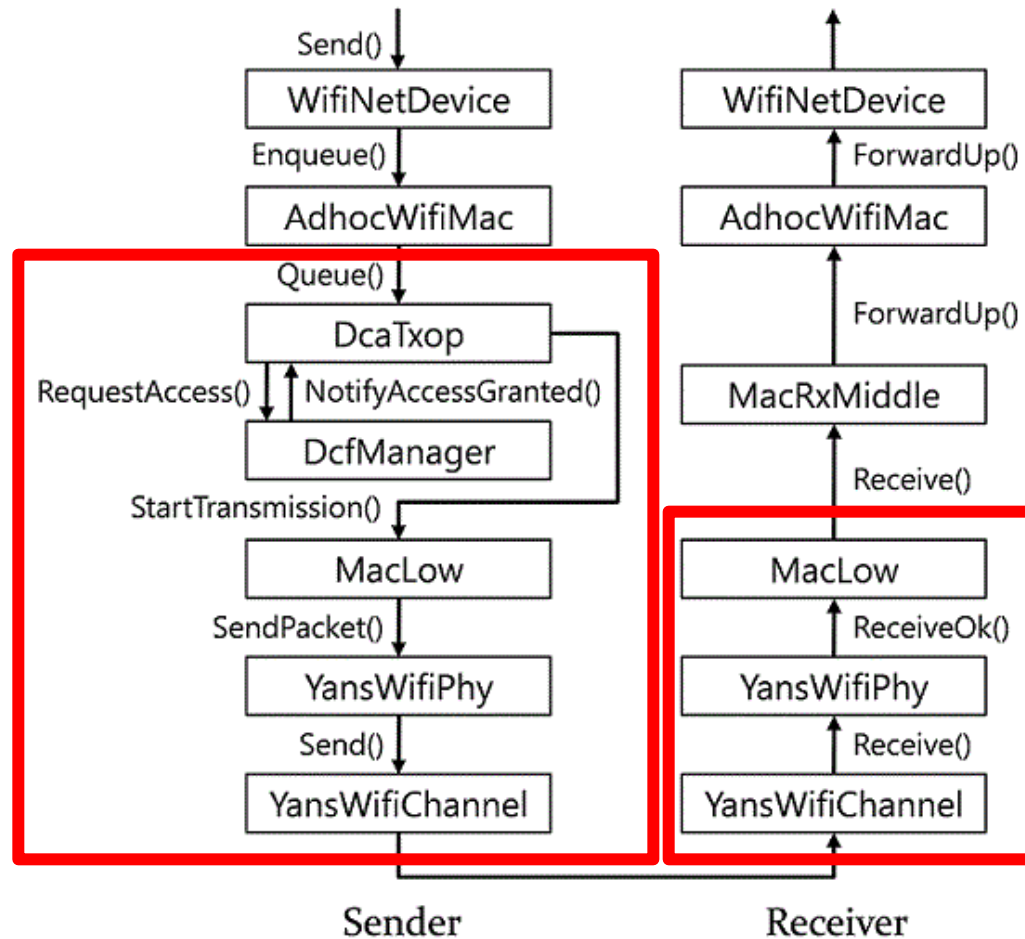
Send()
WifiNetDevice
Enqueue()
AdhocWifiMac
Queue()
DcaTxop
RequestAccess()
NotifyAccessGranted()
DcfManager
StartTransmission()
MacLow
SendPacket()
YansWifiPhy
Send()
YansWifiChannel

WifiNetDevice
ForwardUp()
AdhocWifiMac
ForwardUp()
MacRxMiddle
Receive()
MacLow
ReceiveOk()
YansWifiPhy
Receive()
YansWifiChannel

Sender
Receiver